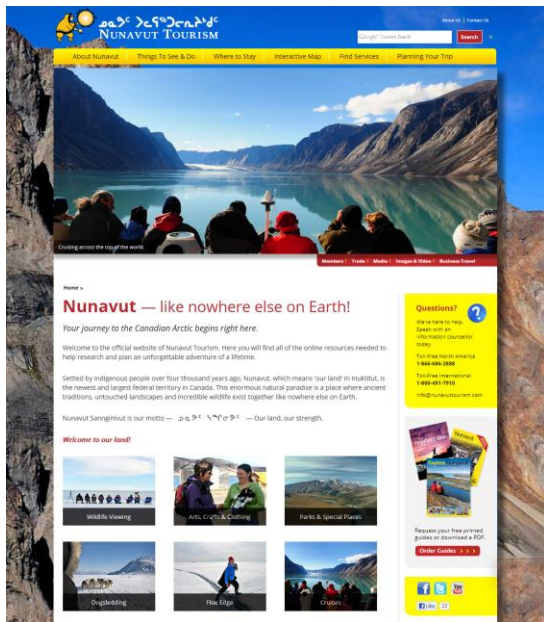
ᓄᓇᕗᑦ ᐳᓚᕋᖅᑐᓕᕆᓂᖓ
Nunavut Tourism

About Us | Contact Us

Google™ Custom Search
Search

About Nunavut | Things To See & Do | Where to Stay | Interactive Map | Find Services | Planning Your Trip

Cruising across the top of the world

Members | Trade | Media | Images & Video | Business Travel

Home >

Nunavut — like nowhere else on Earth!

Your journey to the Canadian Arctic begins right here.

Welcome to the official website of Nunavut Tourism. Here you will find all of the online resources needed to help research and plan an unforgettable adventure of a lifetime.

Settled by Indigenous people over four thousand years ago, Nunavut, which means 'our land' in Inuktitut, is the newest and largest federal territory in Canada. This enormous natural paradise is a place where ancient traditions, untouched landscapes and incredible wildlife exist together like nowhere else on Earth.

Nunavut Sanngininivut is our motto — ᓄᓇᕗᑦ ᓴᙱᓂᕗᑦ — Our land, our strength.

Welcome to our land!

Wildlife Viewing
Arts, Crafts & Clothing
Parks & Special Places
Dogsledding
Floe Edge
Cruises

Questions?
We're here to help. Speak with an information counsellor today.
Toll-free North America
1-866-686-2888
Toll-free International
1-800-491-7910
info@nunavuttourism.com

Request your free printed guides or download a PDF.
Order Guides

Like 22